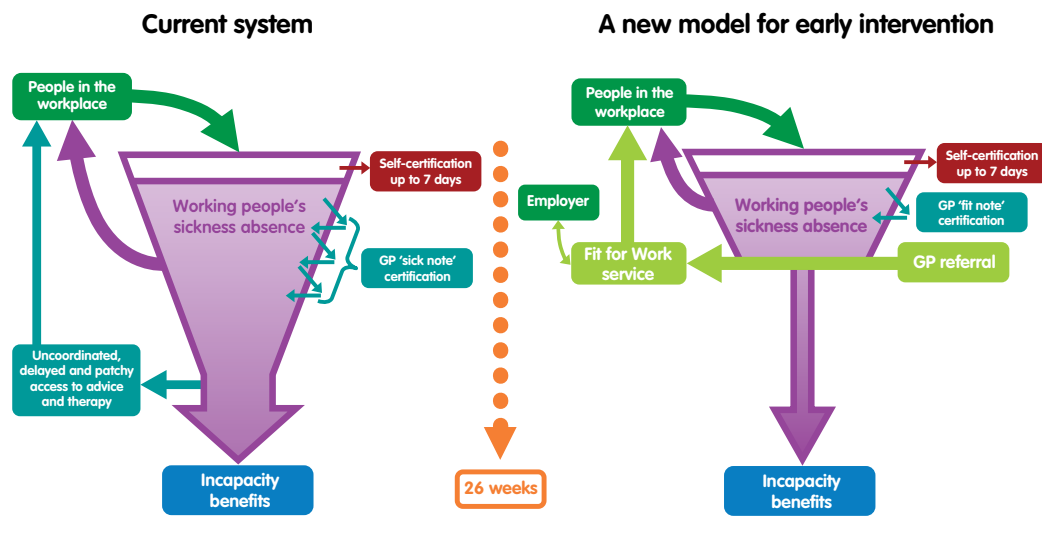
Current system

People in the workplace

Working people's sickness absence

Self-certification up to 7 days

GP 'sick note' certification

Uncoordinated, delayed and patchy access to advice and therapy

Incapacity benefits

26 weeks

A new model for early intervention

People in the workplace

Self-certification up to 7 days

Employer

Working people's sickness absence

GP 'fit note' certification

Fit for Work service

GP referral

Incapacity benefits